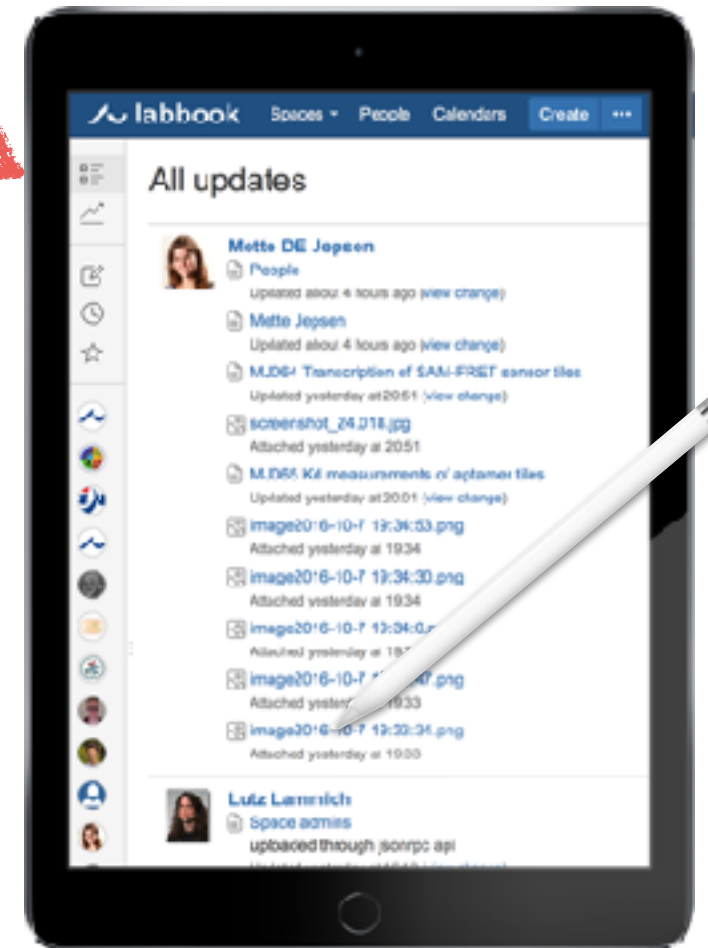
labbook Spaces People Calendars Create ···

All updates

Mette DE Jepsen
People
Updated about 4 hours ago (view change)
Mette Jepsen
Updated about 4 hours ago (view change)
M.D64 Transcription of SAM-FRET sensor files
Updated yesterday at 20:51 (view change)
screenshot_24.018.jpg
Attached yesterday at 20:51
M.D65 Kd measurements of aptamer files
Updated yesterday at 20:01 (view change)
image2016-10-7 19:34:53.png
Attached yesterday at 19:34
image2016-10-7 19:34:30.png
Attached yesterday at 19:34
image2016-10-7 19:34:0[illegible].png
Attached yesterday at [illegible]
image2016-10-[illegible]47.png
Attached yesterday at 19:33
image2016-10-7 19:33:34.png
Attached yesterday at 19:33

Lutz Lammich
Space admins
uploaded through jsonrpc api